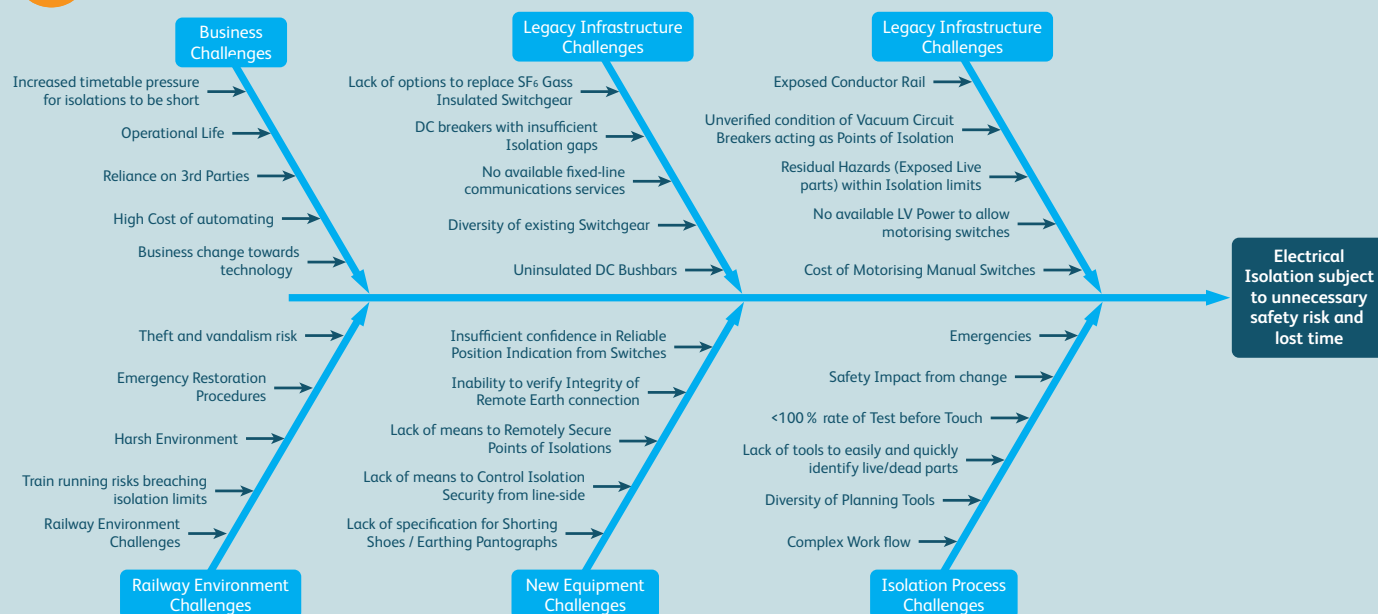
Business Challenges

Increased timetable pressure for isolations to be short

Operational Life

Reliance on 3rd Parties

High Cost of automating

Business change towards technology

Legacy Infrastructure Challenges

Lack of options to replace $SF_6$ Gass Insulated Switchgear

DC breakers with insufficient Isolation gaps

No available fixed-line communications services

Diversity of existing Switchgear

Uninsulated DC Bushbars

Legacy Infrastructure Challenges

Exposed Conductor Rail

Unverified condition of Vacuum Circuit Breakers acting as Points of Isolation

Residual Hazards (Exposed Live parts) within Isolation limits

No available LV Power to allow motorising switches

Cost of Motorising Manual Switches

Electrical Isolation subject to unnecessary safety risk and lost time

Theft and vandalism risk

Emergency Restoration Procedures

Harsh Environment

Train running risks breaching isolation limits

Railway Environment Challenges

Railway Environment Challenges

Insufficient confidence in Reliable Position Indication from Switches

Inability to verify Integrity of Remote Earth connection

Lack of means to Remotely Secure Points of Isolations

Lack of means to Control Isolation Security from line-side

Lack of specification for Shorting Shoes / Earthing Pantographs

New Equipment Challenges

Emergencies

Safety Impact from change

<100 % rate of Test before Touch

Lack of tools to easily and quickly identify live/dead parts

Diversity of Planning Tools

Complex Work flow

Isolation Process Challenges